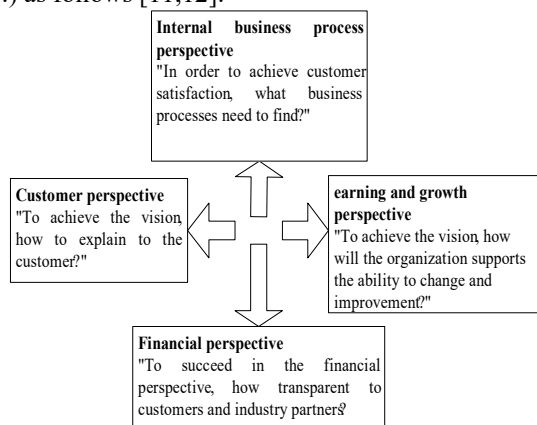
) as follows [11,12].

**Internal business process perspective**
"In order to achieve customer satisfaction, what business processes need to find?"

**Customer perspective**
"To achieve the vision, how to explain to the customer?"

**earning and growth perspective**
"To achieve the vision, how will the organization supports the ability to change and improvement?"

**Financial perspective**
"To succeed in the financial perspective, how transparent to customers and industry partners?